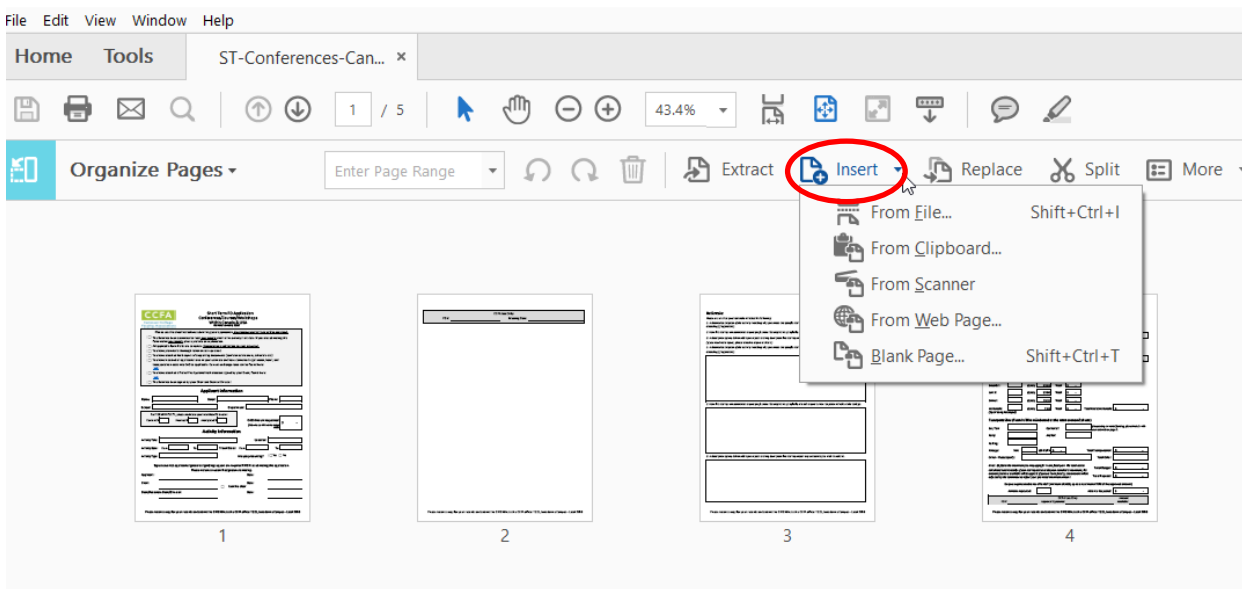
File Edit View Window Help

Home Tools ST-Conferences-Can... ×

1 / 5 43.4%

Organize Pages ▾ Enter Page Range Extract Insert ▾ Replace Split More

From File... Shift+Ctrl+I
From Clipboard...
From Scanner
From Web Page...
Blank Page... Shift+Ctrl+T

CCFA

1 2 3 4